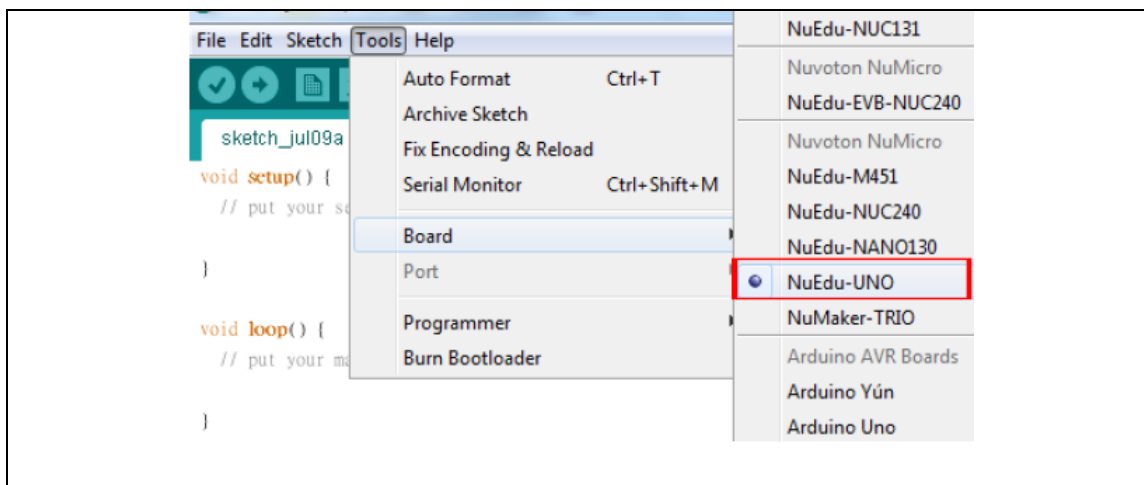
File Edit Sketch Tools Help

sketch_jul09a

void setup() {
// put your s

}

void loop() {
// put your ma

}

Auto Format Ctrl+T
Archive Sketch
Fix Encoding & Reload
Serial Monitor Ctrl+Shift+M
Board
Port
Programmer
Burn Bootloader

NuEdu-NUC131
Nuvoton NuMicro
NuEdu-EVB-NUC240
Nuvoton NuMicro
NuEdu-M451
NuEdu-NUC240
NuEdu-NANO130
NuEdu-UNO
NuMaker-TRIO
Arduino AVR Boards
Arduino Yún
Arduino Uno